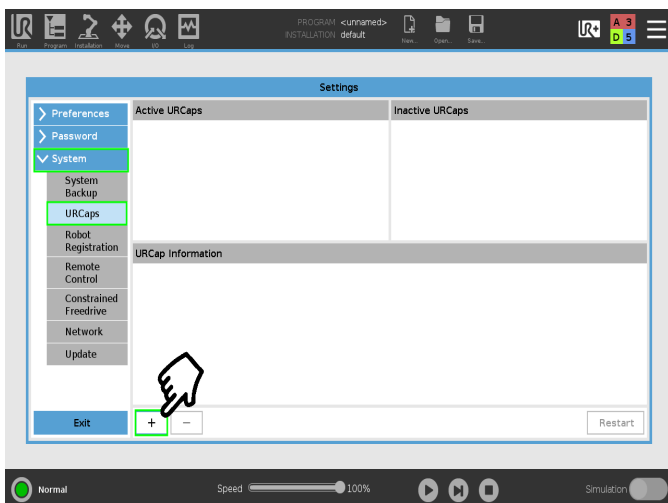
Run Program Installation Move I/O Log

PROGRAM <unnamed>
INSTALLATION default

New... Open... Save...

A 3
D 5

Settings

Preferences
Password
System
System Backup
URCaps
Robot Registration
Remote Control
Constrained Freedrive
Network
Update

Active URCaps

Inactive URCaps

URCap Information

Exit

+
−

Restart

Normal

Speed 100%

Simulation